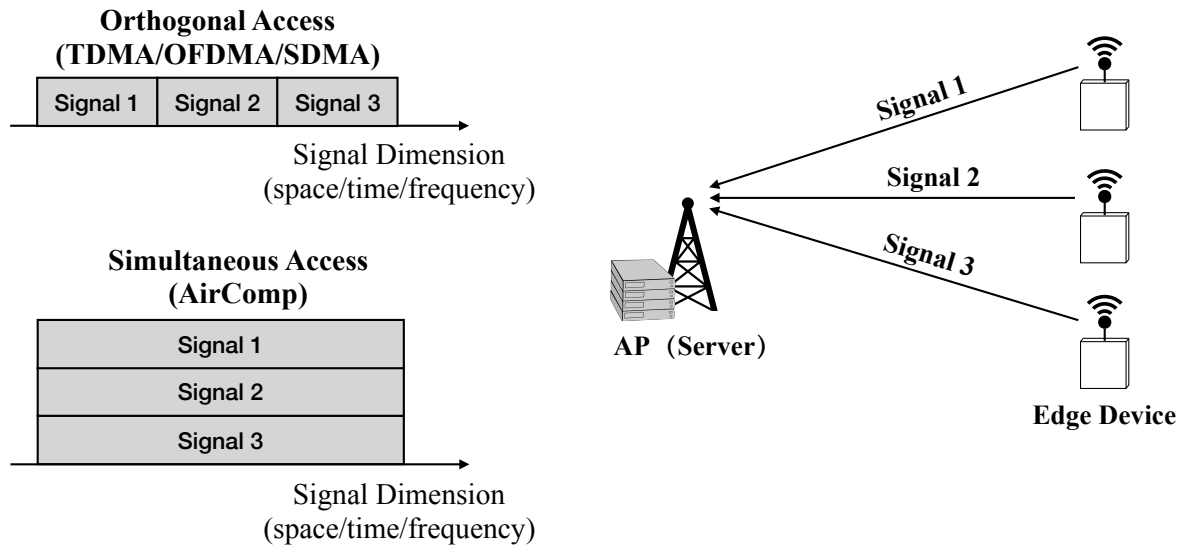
Orthogonal Access
(TDMA/OFDMA/SDMA)

| Signal 1 | Signal 2 | Signal 3 |
|---|---|---|

Signal Dimension
(space/time/frequency)

Simultaneous Access
(AirComp)

| Signal 1 |
|---|
| Signal 2 |
| Signal 3 |

Signal Dimension
(space/time/frequency)

Signal 1

Signal 2

Signal 3

AP（Server）

Edge Device